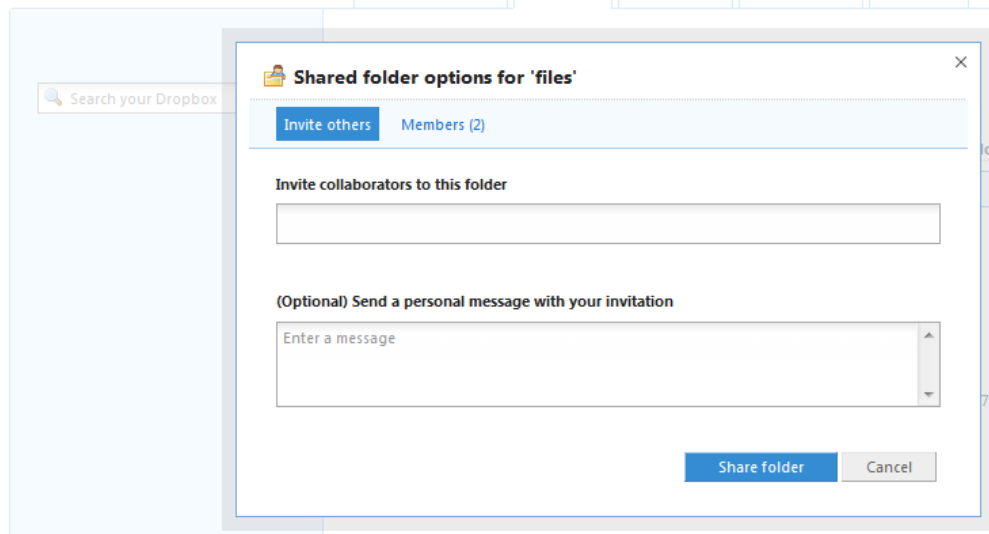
Search your Dropbox

Shared folder options for 'files'

×

Invite others

Members (2)

Invite collaborators to this folder

(Optional) Send a personal message with your invitation

Enter a message

Share folder

Cancel